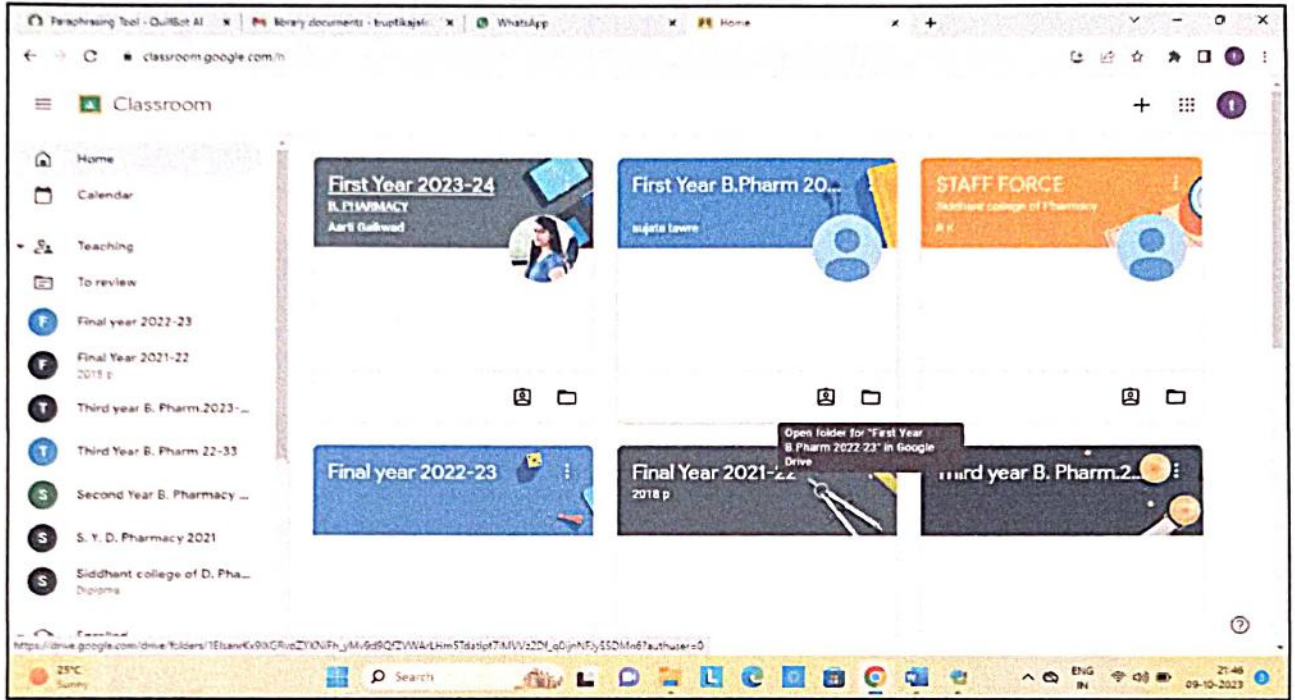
Paraphrasing Tool - QuillBot AI | library documents - truptikajale | WhatsApp | Home

classroom.google.com/h

Classroom

Home
Calendar
Teaching
To review
Final year 2022-23
Final Year 2021-22
2018 p
Third year B. Pharm.2023-...
Third Year B. Pharm 22-33
Second Year B. Pharmacy ...
S. Y. D. Pharmacy 2021
Siddhant college of D. Pha...
Diploma
Enrolled

First Year 2023-24
B. PHARMACY
Aarti Gaikwad

First Year B.Pharm 20...
sujata lawre

STAFF FORCE
Siddhant college of Pharmacy
R K

Open folder for "First Year B.Pharm 2022-23" in Google Drive

Final year 2022-23

Final Year 2021-22
2018 p

Third year B. Pharm.2...

https://drive.google.com/drive/folders/1EIsanrKx9IXGRvoZYXNFh_yMv9d9QfZVWArLHm5Tdatlpt7iMVVz2DI_q0ijnNFJy5SDMn6?authuser=0

25°C
Sunny
Search
ENG IN
21:46
09-10-2023